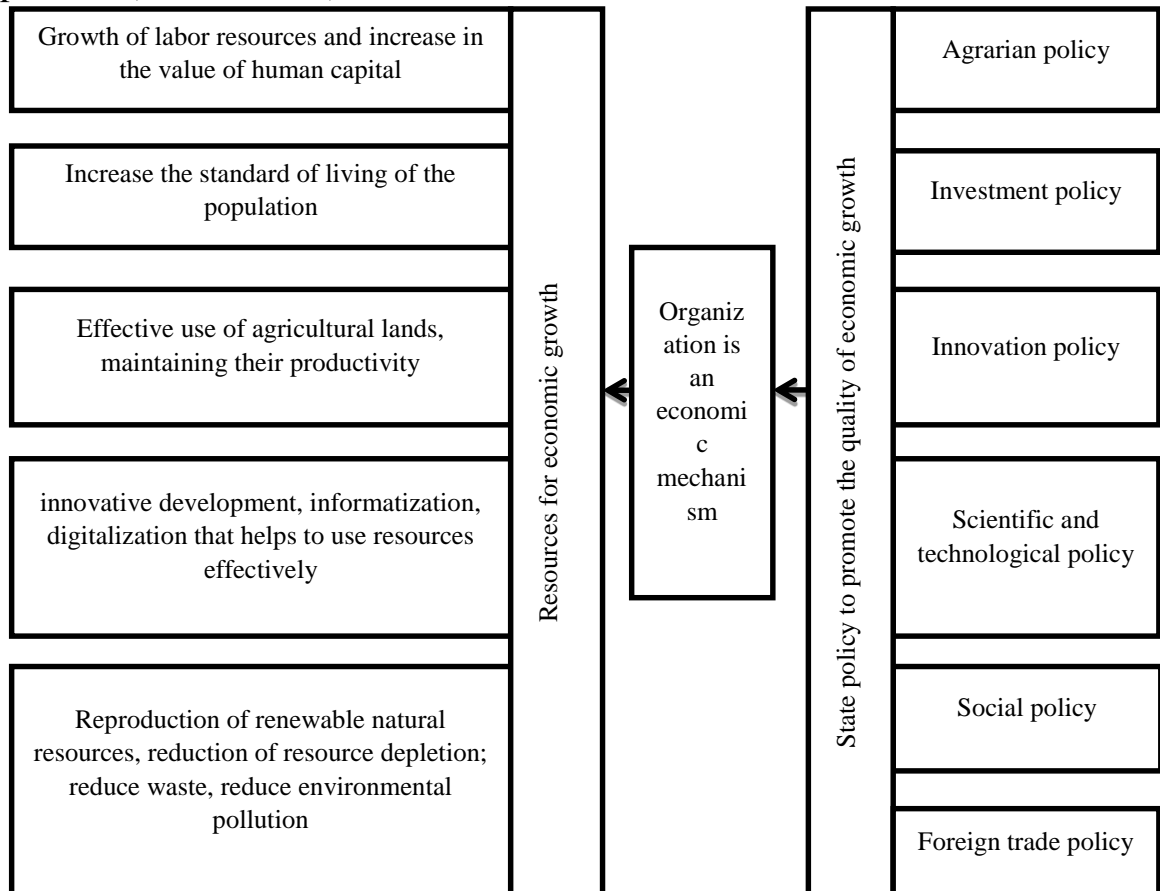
Growth of labor resources and increase in the value of human capital

Increase the standard of living of the population

Effective use of agricultural lands, maintaining their productivity

innovative development, informatization, digitalization that helps to use resources effectively

Reproduction of renewable natural resources, reduction of resource depletion; reduce waste, reduce environmental pollution

Resources for economic growth

Organization is an economic mechanism

State policy to promote the quality of economic growth

Agrarian policy

Investment policy

Innovation policy

Scientific and technological policy

Social policy

Foreign trade policy